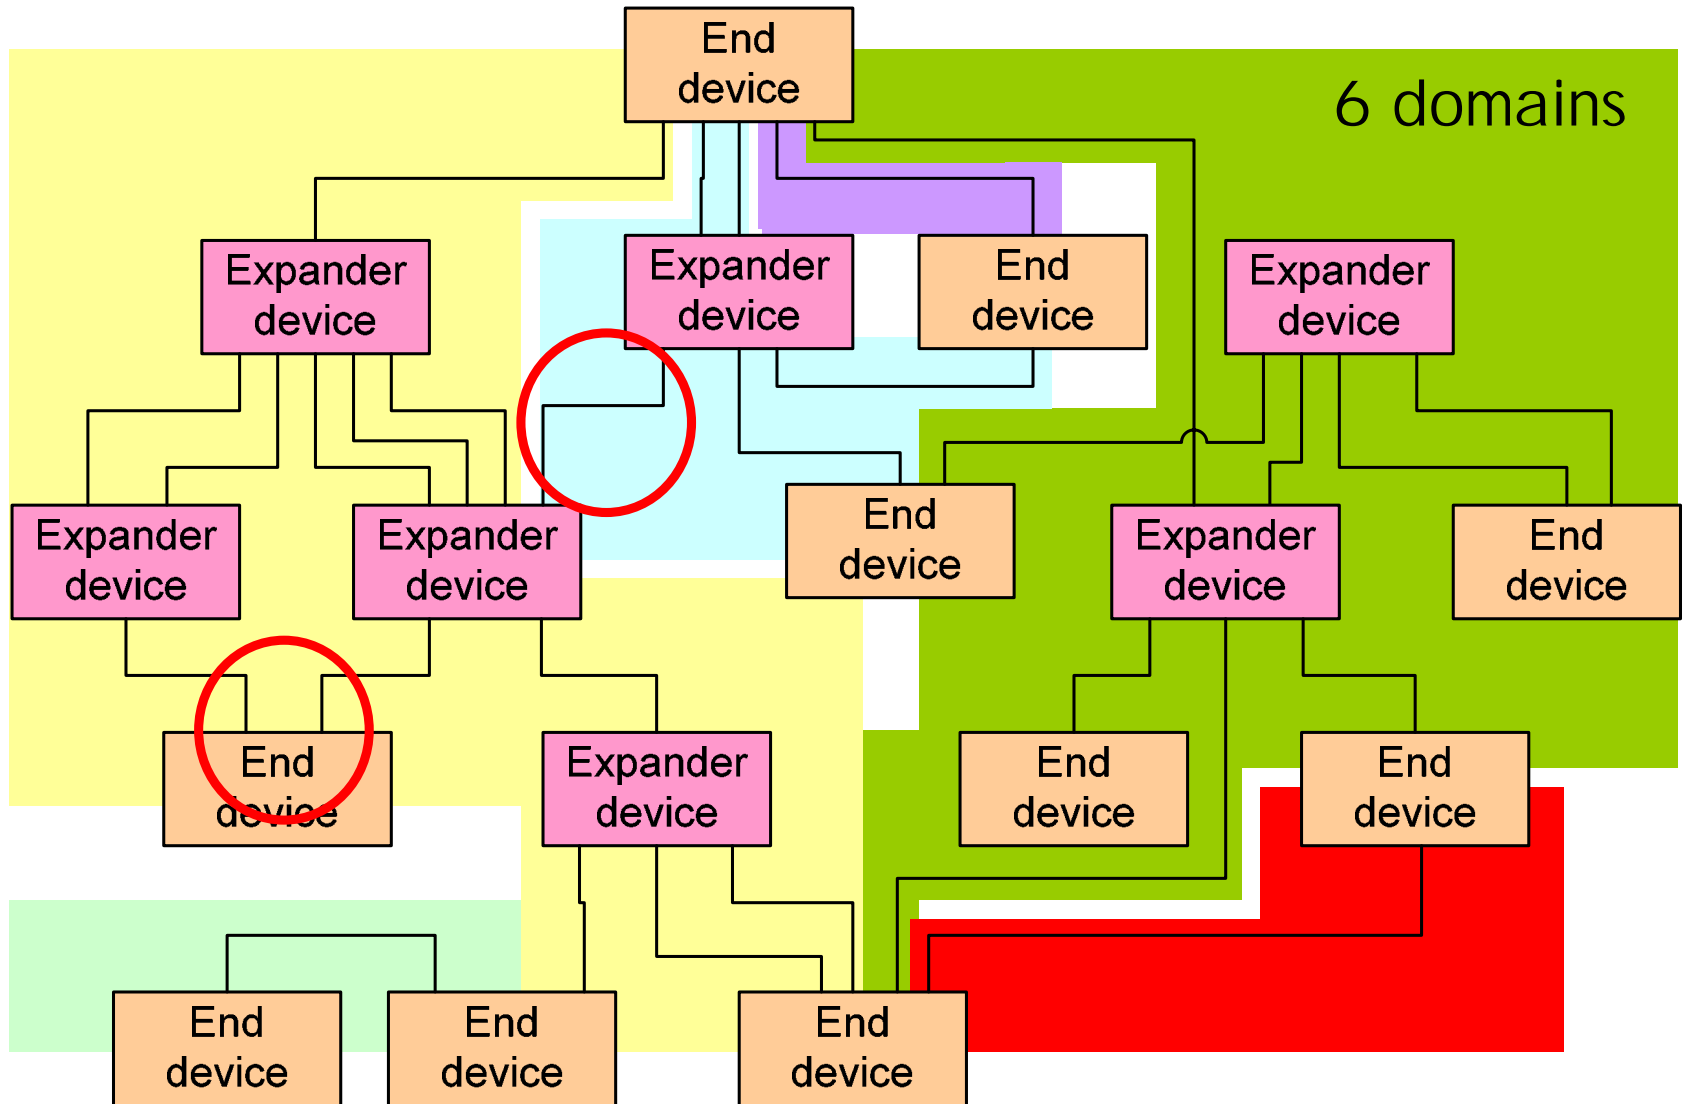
End device

6 domains

Expander device

Expander device

End device

Expander device

Expander device

Expander device

End device

Expander device

End device

End device

Expander device

End device

End device

End device

End device

End device